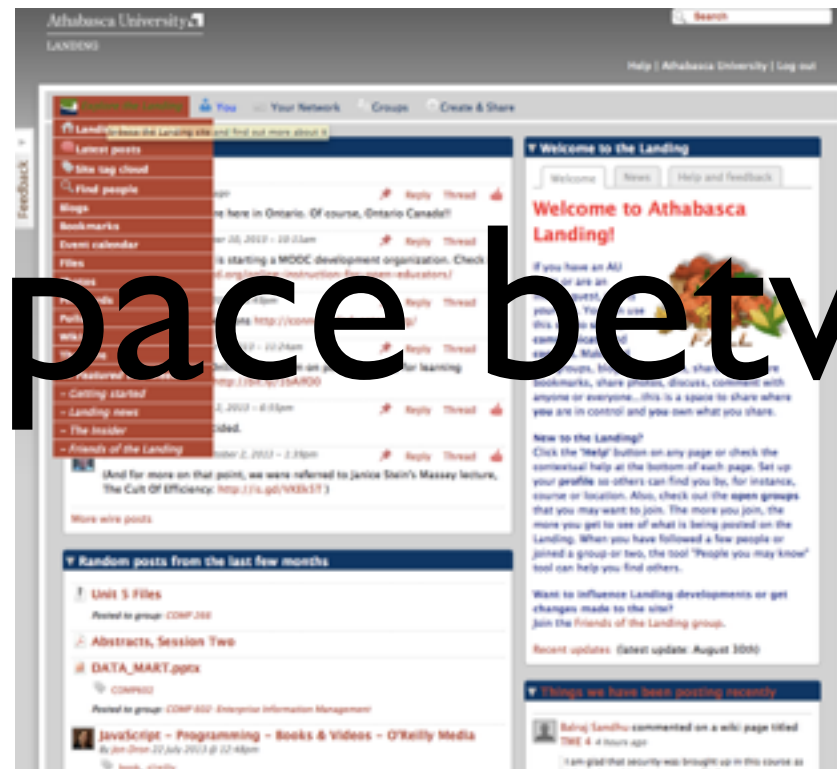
Athabasca University
LANDING

Search

Help | Athabasca University | Log out

Feedback

Explore the Landing You Your Network Groups Create & Share

Landing Browse the Landing site and find out more about it
Latest posts
Site tag cloud
Find people
Blogs
Bookmarks
Event calendar
Files
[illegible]
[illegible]
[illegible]
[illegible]
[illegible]
Featured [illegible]
- Getting started
- Landing news
- The Insider
- Friends of the Landing

pace betv

Reply Thread
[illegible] here in Ontario. Of course, Ontario Canada!!
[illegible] 30, 2013 - 10:11am Reply Thread
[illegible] is starting a MOOC development organization. Check
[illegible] d.org/online-/instruction-for-open-educators/
Reply Thread
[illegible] http://con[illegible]
- 10:24am Reply Thread
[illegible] for learning
http://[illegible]
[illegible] 2, 2013 - 6:53pm Reply Thread
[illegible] cided.
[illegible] ber 2, 2013 - 1:39pm Reply Thread
(And for more on that point, we were referred to Janice Stein's Massey lecture, The Cult Of Efficiency: http://is.gd/VKEk5T )

More wire posts

Random posts from the last few months

Unit 5 Files
Posted to group: COMP 266

Abstracts, Session Two

DATA_MART.pptx
COMP602
Posted to group: COMP 602- Enterprise Information Management

JavaScript – Programming – Books & Videos – O'Reilly Media
By Jon Dron 22 July 2013 @ 12:48pm

Welcome to the Landing

Welcome News Help and feedback

Welcome to Athabasca Landing!

If you have an AU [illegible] or are an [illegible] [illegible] this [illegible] groups, blo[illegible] bookmarks, share photos, discuss, comment with anyone or everyone...this is a space to share where you are in control and you own what you share.

New to the Landing?
Click the 'Help' button on any page or check the contextual help at the bottom of each page. Set up your profile so others can find you by, for instance, course or location. Also, check out the open groups that you may want to join. The more you join, the more you get to see of what is being posted on the Landing. When you have followed a few people or joined a group or two, the tool "People you may know" tool can help you find others.

Want to influence Landing developments or get changes made to the site?
Join the Friends of the Landing group.

Recent updates (latest update: August 30th)

Things we have been posting recently

Balraj Sandhu commented on a wiki page titled THE 4 4 hours ago
I am glad that security was brought up in this course as